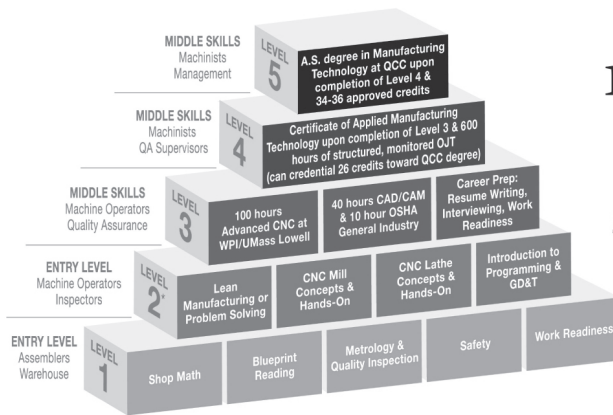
MIDDLE SKILLS
Machinists
Management

LEVEL
5

A.S. degree in Manufacturing Technology at QCC upon completion of Level 4 & 34-36 approved credits

MIDDLE SKILLS
Machinists
QA Supervisors

LEVEL
4

Certificate of Applied Manufacturing Technology upon completion of Level 3 & 600 hours of structured, monitored OJT (can credential 26 credits toward QCC degree)

MIDDLE SKILLS
Machine Operators
Quality Assurance

LEVEL
3

100 hours Advanced CNC at WPI/UMass Lowell

40 hours CAD/CAM & 10 hour OSHA General Industry

Career Prep: Resume Writing, Interviewing, Work Readiness

ENTRY LEVEL
Machine Operators
Inspectors

LEVEL
2

Lean Manufacturing or Problem Solving

CNC Mill Concepts & Hands-On

CNC Lathe Concepts & Hands-On

Introduction to Programming & GD&T

ENTRY LEVEL
Assemblers
Warehouse

LEVEL
1

Shop Math

Blueprint Reading

Metrology & Quality Inspection

Safety

Work Readiness